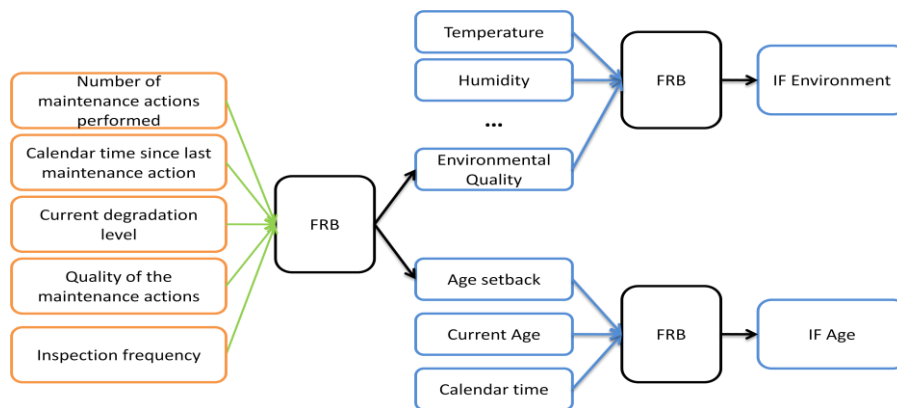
Number of maintenance actions performed

Calendar time since last maintenance action

Current degradation level

Quality of the maintenance actions

Inspection frequency

FRB

Temperature

Humidity

...

Environmental Quality

FRB

IF Environment

Age setback

Current Age

Calendar time

FRB

IF Age